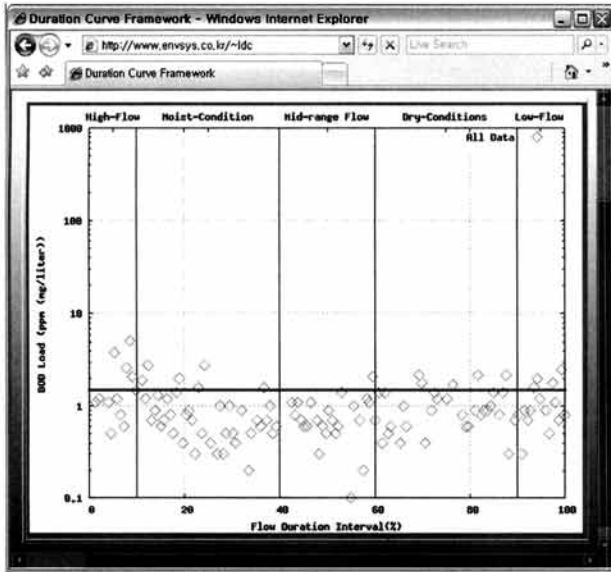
Duration Curve Framework - Windows Internet Explorer

http://www.envsys.co.kr/~ldc

Live Search

Duration Curve Framework

High-Flow
Moist-Condition
Mid-range Flow
Dry-Conditions
Low-Flow

All Data

1000
100
10
1
0.1

BOD Load (ppm (mg/liter))

0
20
40
60
80
100

Flow Duration Interval(%)